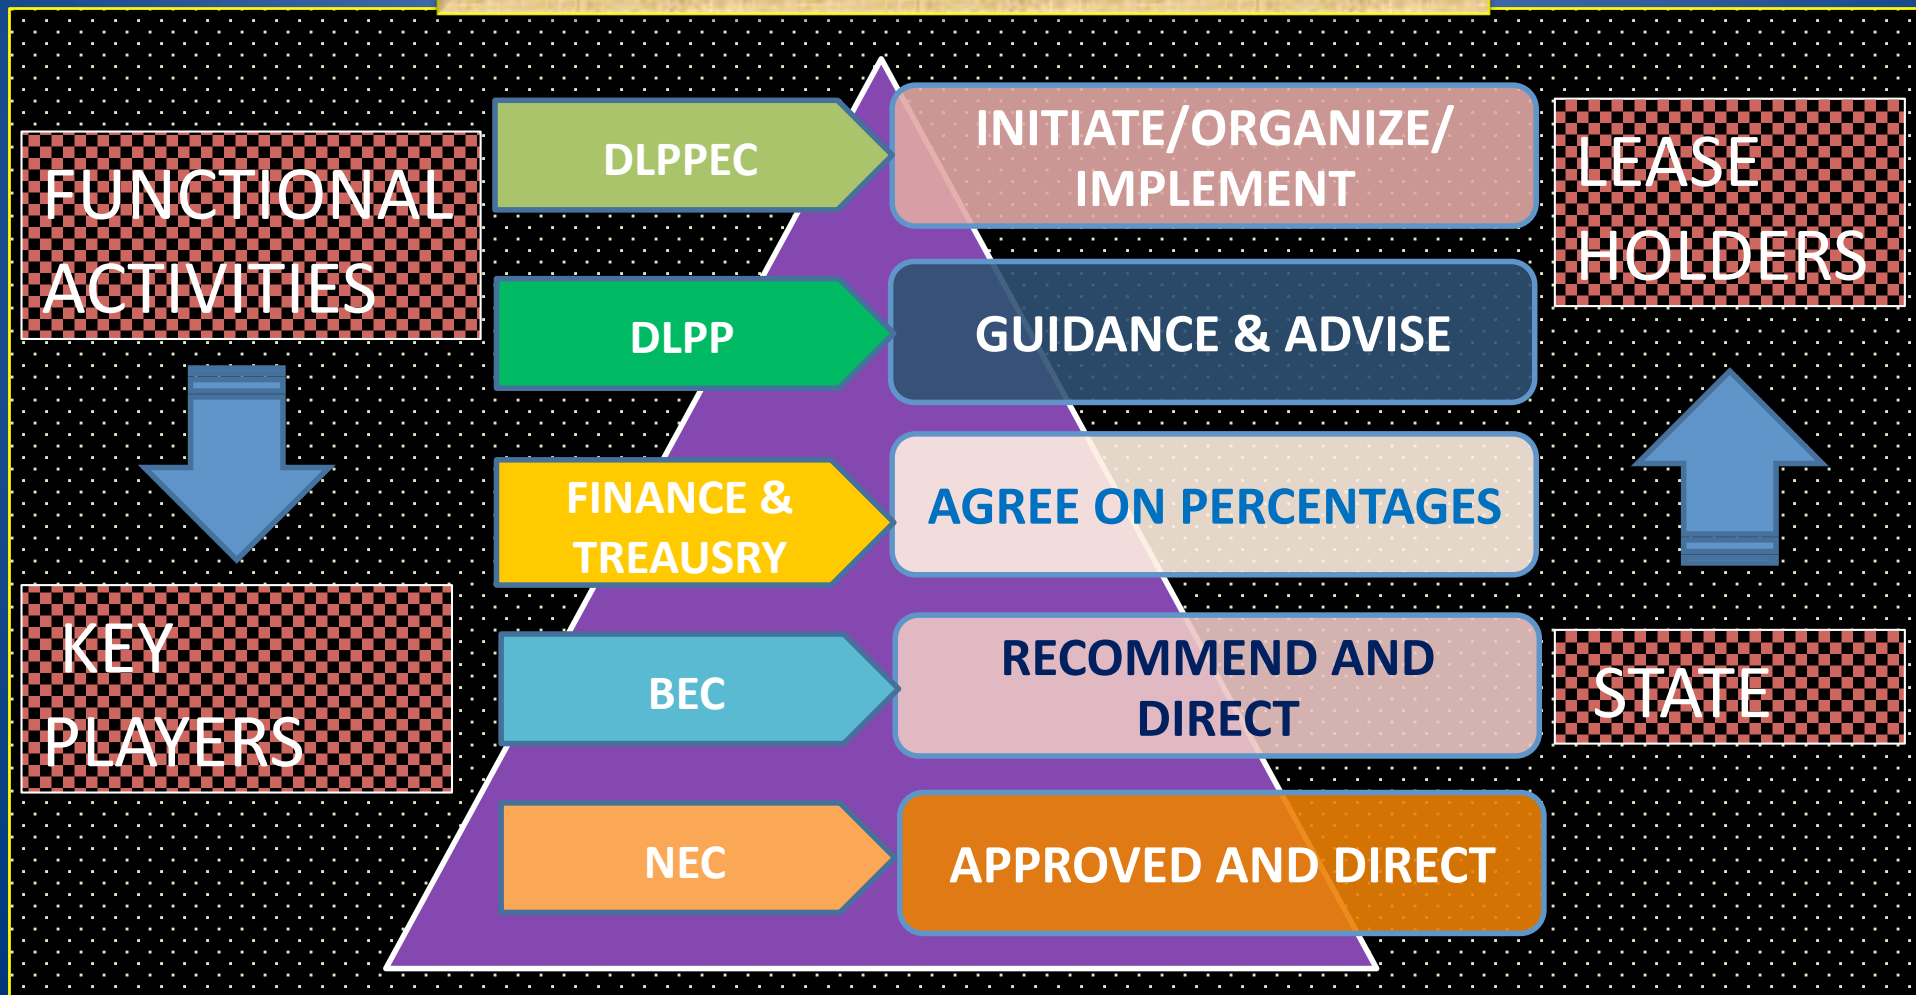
FUNCTIONAL ACTIVITIES

KEY PLAYERS

DLPPEC

INITIATE/ORGANIZE/ IMPLEMENT

DLPP

GUIDANCE & ADVISE

FINANCE & TREAUSRY

AGREE ON PERCENTAGES

BEC

RECOMMEND AND DIRECT

NEC

APPROVED AND DIRECT

LEASE HOLDERS

STATE